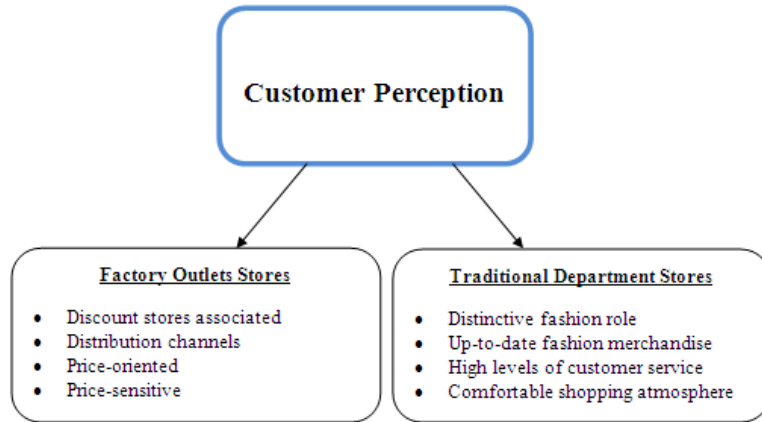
Customer Perception

Factory Outlets Stores

- Discount stores associated
- Distribution channels
- Price-oriented
- Price-sensitive

Traditional Department Stores

- Distinctive fashion role
- Up-to-date fashion merchandise
- High levels of customer service
- Comfortable shopping atmosphere